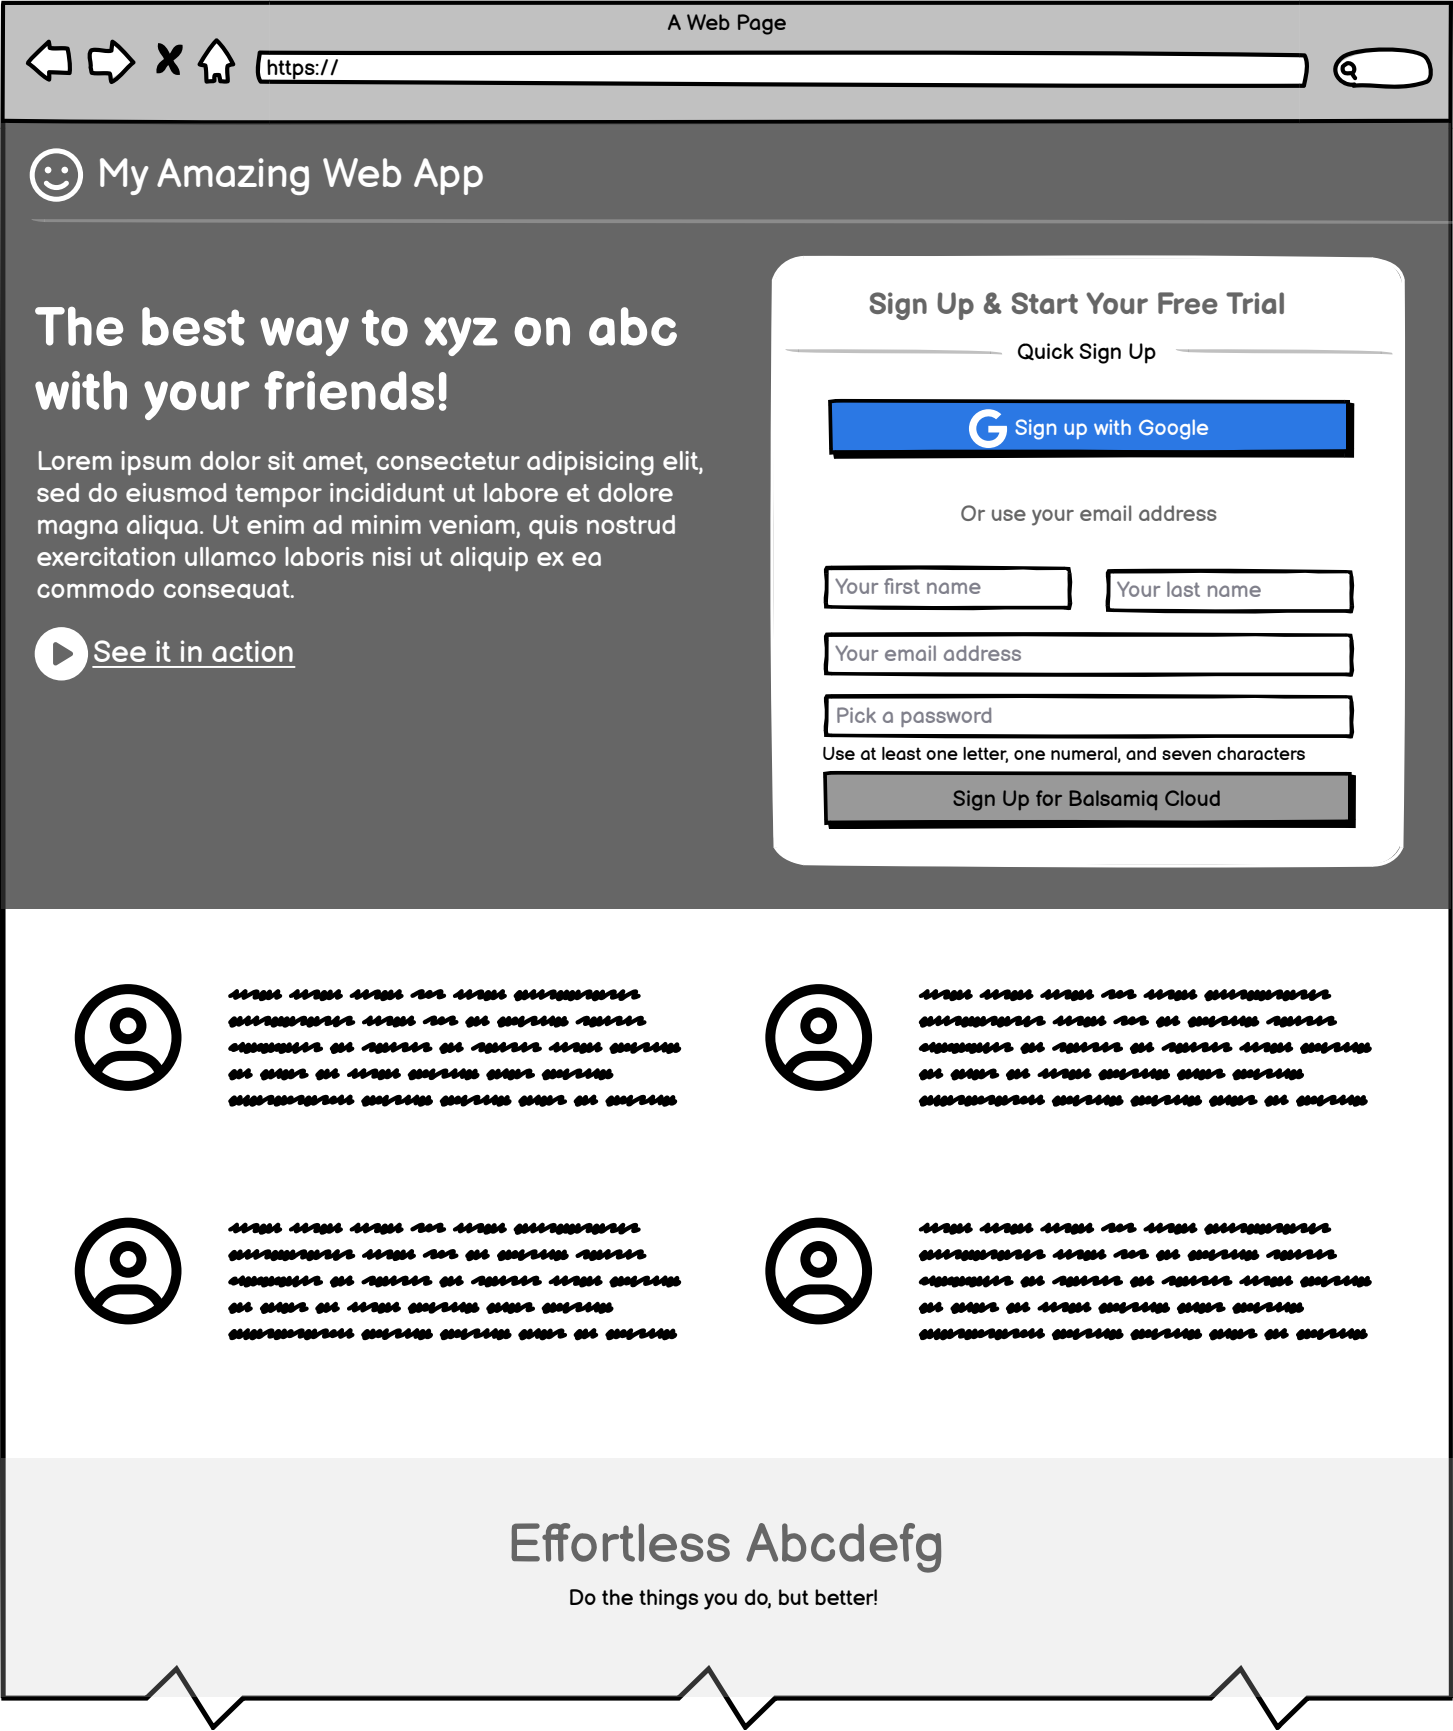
A Web Page

https://

My Amazing Web App

The best way to xyz on abc with your friends!

Lorem ipsum dolor sit amet, consectetur adipisicing elit, sed do eiusmod tempor incididunt ut labore et dolore magna aliqua. Ut enim ad minim veniam, quis nostrud exercitation ullamco laboris nisi ut aliquip ex ea commodo consequat.

See it in action

Sign Up & Start Your Free Trial

Quick Sign Up

Sign up with Google

Or use your email address

Your first name

Your last name

Your email address

Pick a password

Use at least one letter, one numeral, and seven characters

Sign Up for Balsamiq Cloud

Effortless Abcdefg

Do the things you do, but better!